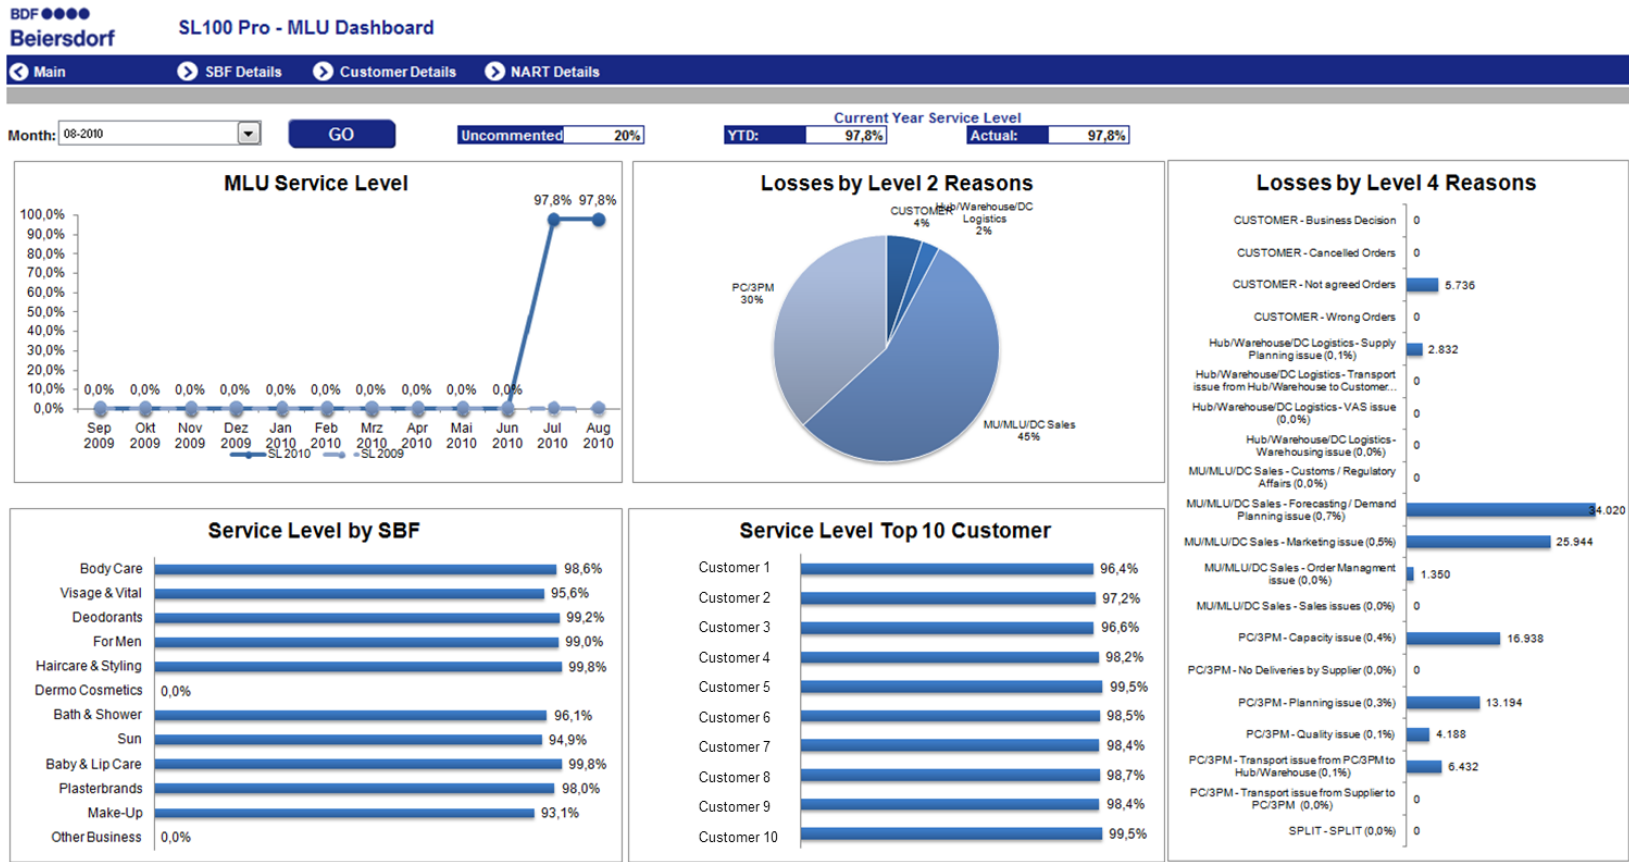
BDF ●●●●
Beiersdorf

SL100 Pro - MLU Dashboard

Main | SBF Details | Customer Details | NART Details

Month: 08-2010 | GO | Uncommented 20%

Current Year Service Level
YTD: 97,8% | Actual: 97,8%

MLU Service Level

100,0%
90,0%
80,0%
70,0%
60,0%
50,0%
40,0%
30,0%
20,0%
10,0%
0,0%

0,0% 0,0% 0,0% 0,0% 0,0% 0,0% 0,0% 0,0% 0,0% 0,0% 97,8% 97,8%

Sep 2009 | Okt 2009 | Nov 2009 | Dez 2009 | Jan 2010 | Feb 2010 | Mrz 2010 | Apr 2010 | Mai 2010 | Jun 2010 | Jul 2010 | Aug 2010

SL 2010 | SL 2009

Losses by Level 2 Reasons

CUSTOMER 4%
Hub/Warehouse/DC Logistics 2%
PC/3PM 30%
MU/MLU/DC Sales 45%

Losses by Level 4 Reasons

CUSTOMER - Business Decision 0
CUSTOMER - Cancelled Orders 0
CUSTOMER - Not agreed Orders 5.736
CUSTOMER - Wrong Orders 0
Hub/Warehouse/DC Logistics - Supply Planning issue (0,1%) 2.832
Hub/Warehouse/DC Logistics - Transport issue from Hub/Warehouse to Customer... 0
Hub/Warehouse/DC Logistics - VAS issue (0,0%) 0
Hub/Warehouse/DC Logistics - Warehousing issue (0,0%) 0
MU/MLU/DC Sales - Customs / Regulatory Affairs (0,0%) 0
MU/MLU/DC Sales - Forecasting / Demand Planning issue (0,7%) 34.020
MU/MLU/DC Sales - Marketing issue (0,5%) 25.944
MU/MLU/DC Sales - Order Managment issue (0,0%) 1.350
MU/MLU/DC Sales - Sales issues (0,0%) 0
PC/3PM - Capacity issue (0,4%) 16.938
PC/3PM - No Deliveries by Supplier (0,0%) 0
PC/3PM - Planning issue (0,3%) 13.194
PC/3PM - Quality issue (0,1%) 4.188
PC/3PM - Transport issue from PC/3PM to Hub/Warehouse (0,1%) 6.432
PC/3PM - Transport issue from Supplier to PC/3PM (0,0%) 0
SPLIT - SPLIT (0,0%) 0

Service Level by SBF

| SBF | Value |
|---|---|
| Body Care | 98,6% |
| Visage & Vital | 95,6% |
| Deodorants | 99,2% |
| For Men | 99,0% |
| Haircare & Styling | 99,8% |
| Dermo Cosmetics | 0,0% |
| Bath & Shower | 96,1% |
| Sun | 94,9% |
| Baby & Lip Care | 99,8% |
| Plasterbrands | 98,0% |
| Make-Up | 93,1% |
| Other Business | 0,0% |

Service Level Top 10 Customer

| Customer | Value |
|---|---|
| Customer 1 | 96,4% |
| Customer 2 | 97,2% |
| Customer 3 | 96,6% |
| Customer 4 | 98,2% |
| Customer 5 | 99,5% |
| Customer 6 | 98,5% |
| Customer 7 | 98,4% |
| Customer 8 | 98,7% |
| Customer 9 | 98,4% |
| Customer 10 | 99,5% |